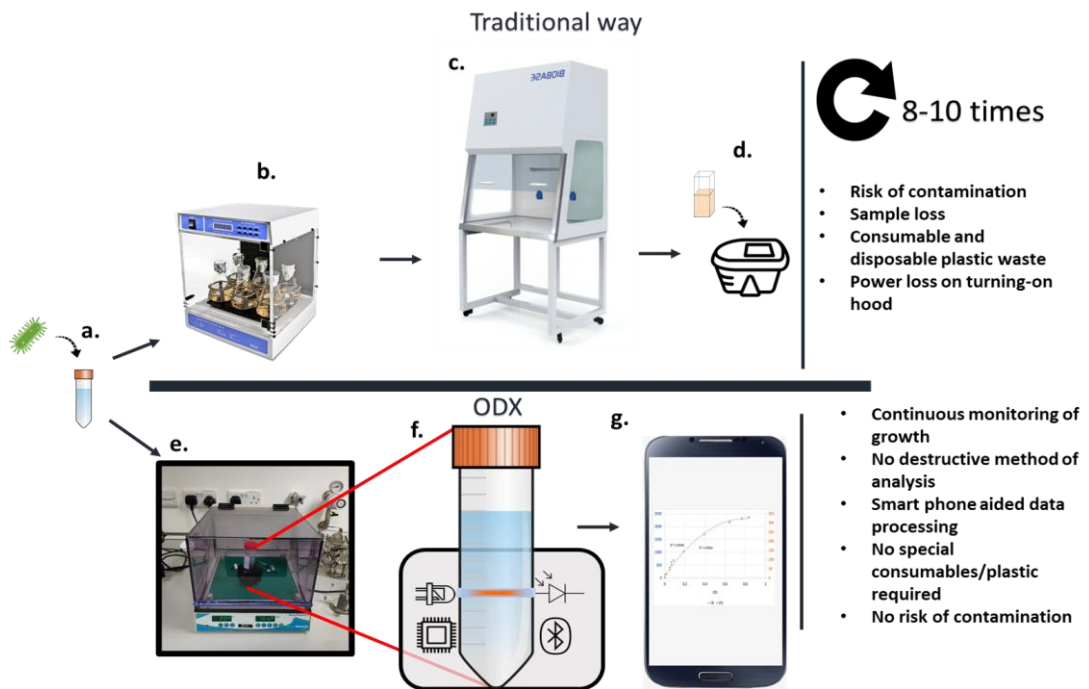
Traditional way

a.

b.

c.

BIOBASE

d.

8-10 times

- Risk of contamination
- Sample loss
- Consumable and disposable plastic waste
- Power loss on turning-on hood

e.

ODX

f.

g.

- Continuous monitoring of growth
- No destructive method of analysis
- Smart phone aided data processing
- No special consumables/plastic required
- No risk of contamination